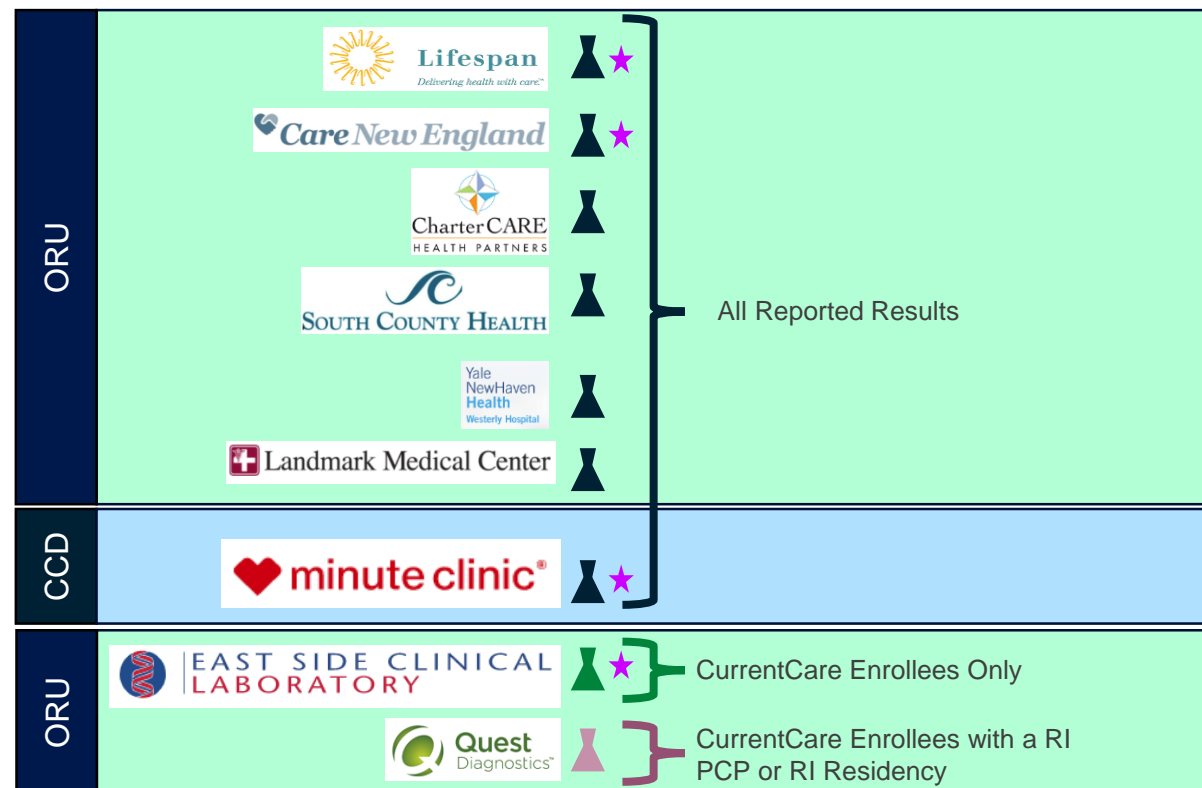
ORU

Lifespan
Delivering health with care.™

Care New England

CharterCARE
HEALTH PARTNERS

SOUTH COUNTY HEALTH

Yale NewHaven Health
Westerly Hospital

Landmark Medical Center

All Reported Results

CCD

minute clinic®

ORU

EAST SIDE CLINICAL LABORATORY

CurrentCare Enrollees Only

Quest Diagnostics™

CurrentCare Enrollees with a RI PCP or RI Residency